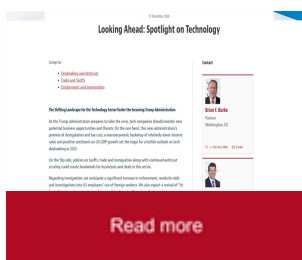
11 December 2024

Looking Ahead: Spotlight on Technology

Jump to:

• Dealmaking and Antitrust
• Trade and Tariffs
• Employment and Immigration

The Shifting Landscape for the Technology Sector Under the Incoming Trump Administration

As the Trump administration prepares to take the reins, tech companies should monitor new potential business opportunities and threats. On the one hand, this new administration's promise of deregulation and tax cuts, a macroeconomic backdrop of relatively lower interest rates and positive sentiment on US GDP growth set the stage for a bullish outlook on tech dealmaking in 2025.

On the flip side, policies on tariffs, trade and immigration along with continued antitrust scrutiny could create headwinds for businesses and deals in this sector.

Regarding immigration, we anticipate a significant increase in enforcement, worksite raids and investigations into US employers' use of foreign workers. We also expect a revival of "Hi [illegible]

Contact

Brian T. Burke
Partner
Washington, DC

T: +1 202 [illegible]
Email

Read more